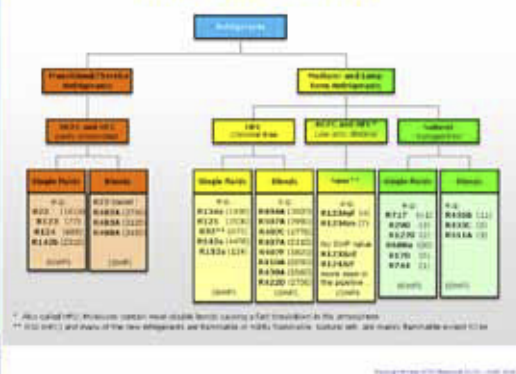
Refrigerants

Transitional/Service Refrigerants

Medium- and Long-term Refrigerants

HCFC and HFC (early generation)

HFC (Chlorine free)

HCFC and HFC* Low GWP

Natural Refrigerants

Simple fluids

Blends

Simple fluids

Blends

"new"

Simple fluids

Blends

e.g.:
R22 (1810)
R123 (77)
R124 (609)
R142b (2310)

(GWP)

e.g.:
R22 based
R403A (2700)
R408A (3150)
R409A (1585)

(GWP)

e.g.:
R134a (1430)
R125 (3500)
R32 (675)
R143a (4470)
R152a (124)

(GWP)

e.g.:
R404A (3922)
R407A (2107)
R407C (1774)
R407F (1825)
R410A (2088)
R417A (2346)
R422D (2729)
R507A (3985)
R422D (2729)

(GWP)

e.g.:
R1234yf (4)
R1234ze (7)

No GWP value
R1234zd
R1233zd
more soon in the pipeline

(GWP)

e.g.:
R717 (<1)
R290 (3)
R1270 (2)
R600a (3)
R170 (3)
R744 (1)

(GWP)

e.g.:
R430A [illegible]
R433A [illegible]
R511A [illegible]

(GWP)

* Also called HFO Molecules contain more double bonds causing a fast breakdown in the atmosphere
** R32 (HFC) and many of the new Refrigerants are flammable or mildly flammable. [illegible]

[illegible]